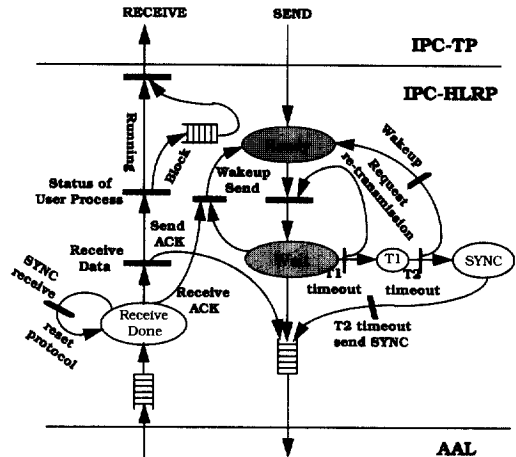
RECEIVE

SEND

IPC-TP

IPC-HLRP

Running

Block

Ready

Wakeup

Request re-transmission

Status of User Process

Wakeup Send

Send ACK

Receive Data

Wait

T1

SYNC

T1 timeout

T2 timeout

SYNC receive

Receive ACK

Receive Done

reset protocol

T2 timeout send SYNC

AAL